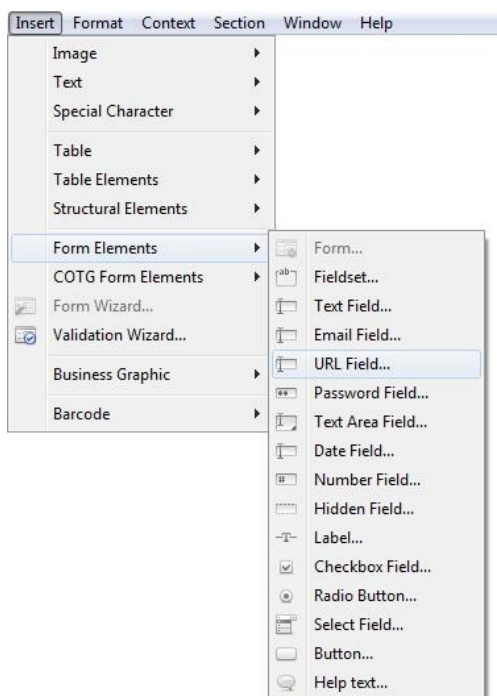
Insert Format Context Section Window Help

Image
Text
Special Character

Table
Table Elements
Structural Elements

Form Elements
COTG Form Elements
Form Wizard...
Validation Wizard...

Business Graphic

Barcode

Form...
Fieldset...
Text Field...
Email Field...
URL Field...
Password Field...
Text Area Field...
Date Field...
Number Field...
Hidden Field...
Label...
Checkbox Field...
Radio Button...
Select Field...
Button...
Help text...